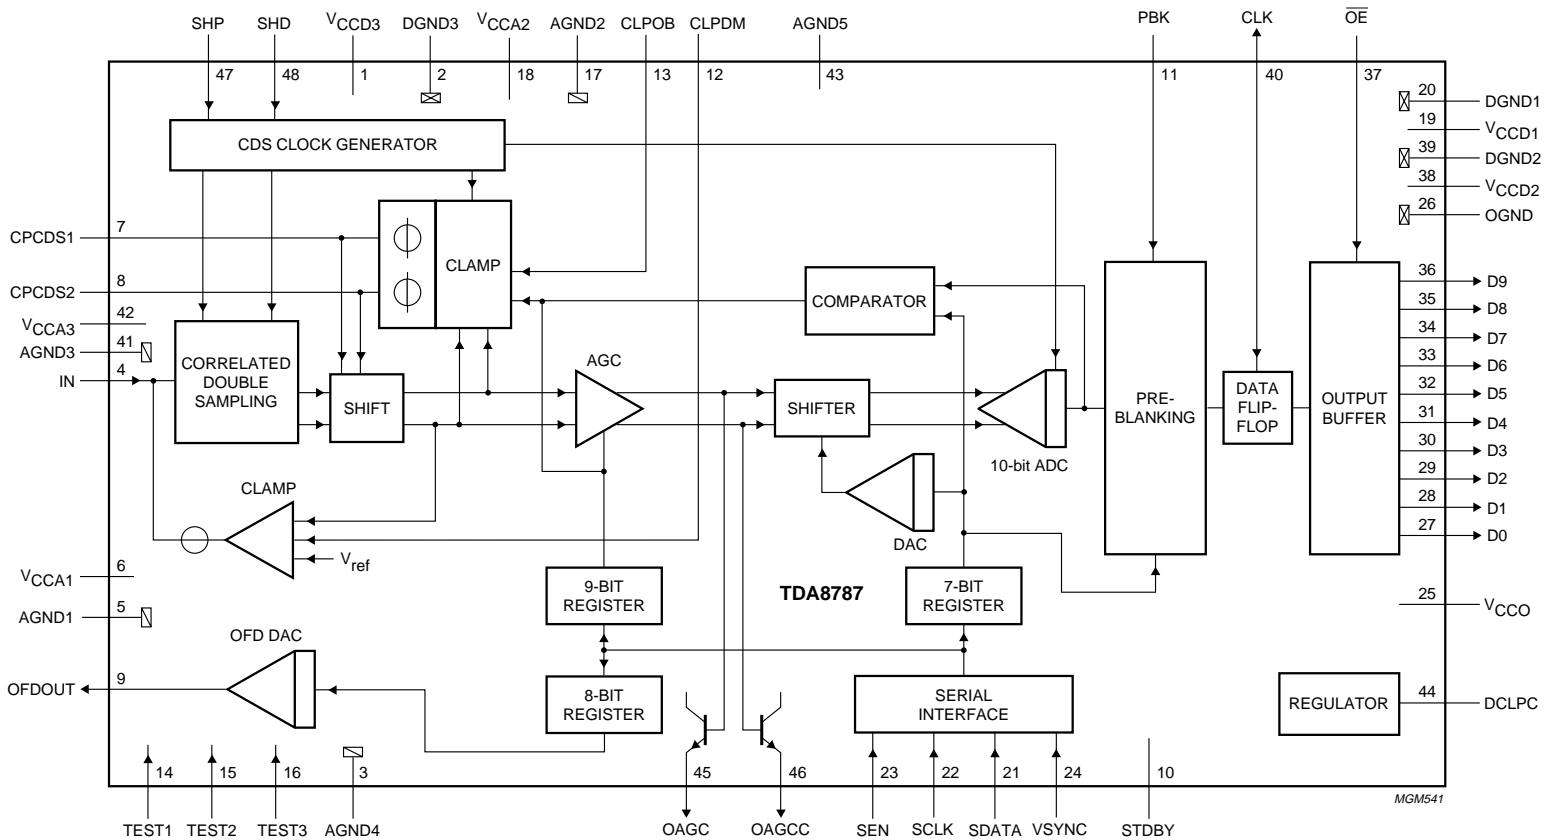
SHP SHD $V_{CCD3}$ DGND3 $V_{CCA2}$ AGND2 CLPOB CLPDM AGND5 PBK CLK $\overline{OE}$

47 48 1 2 18 17 13 12 43 11 40 37

20 DGND1
19 $V_{CCD1}$
39 DGND2
38 $V_{CCD2}$
26 OGND

CDS CLOCK GENERATOR

CPCDS1 7
CPCDS2 8
$V_{CCA3}$ 42
AGND3 41
IN 4

CLAMP

COMPARATOR

CORRELATED DOUBLE SAMPLING

SHIFT

AGC

SHIFTER

10-bit ADC

PRE-BLANKING

DATA FLIP-FLOP

OUTPUT BUFFER

36 D9
35 D8
34 D7
33 D6
32 D5
31 D4
30 D3
29 D2
28 D1
27 D0

CLAMP

$V_{ref}$

DAC

$V_{CCA1}$ 6
AGND1 5

9-BIT REGISTER

TDA8787

7-BIT REGISTER

25 $V_{CCO}$

OFD DAC

OFDOUT 9

8-BIT REGISTER

SERIAL INTERFACE

REGULATOR

44 DCLPC

14 15 16 3 45 46 23 22 21 24 10

TEST1 TEST2 TEST3 AGND4 OAGC OAGCC SEN SCLK SDATA VSYNC STDBY

MGM541